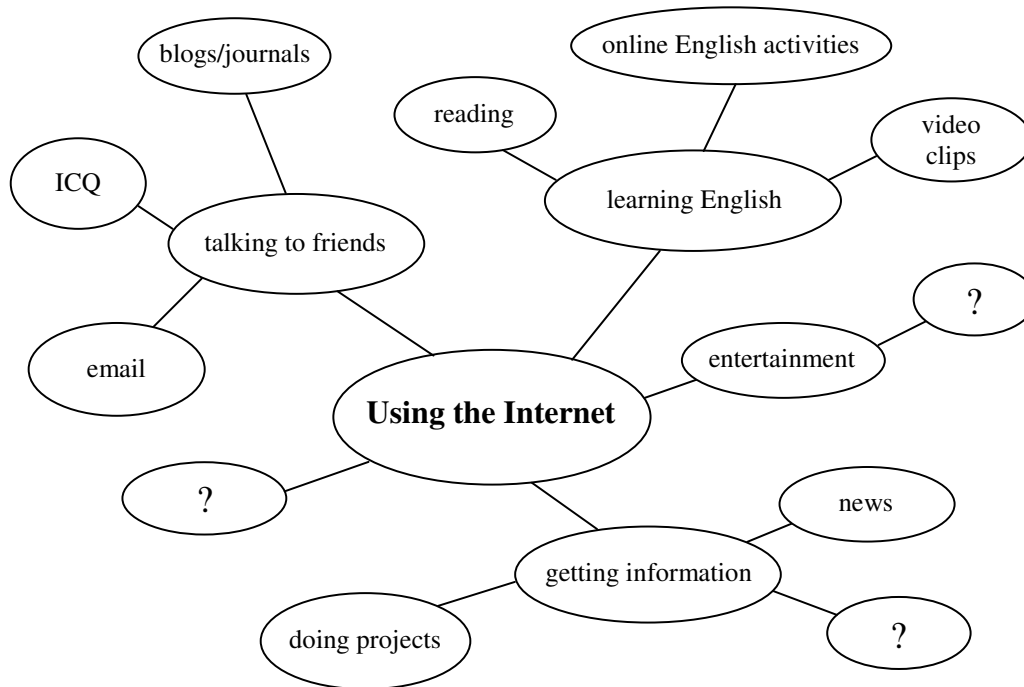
blogs/journals

online English activities

reading

video clips

ICQ

learning English

talking to friends

?

entertainment

email

Using the Internet

?

news

getting information

doing projects

?